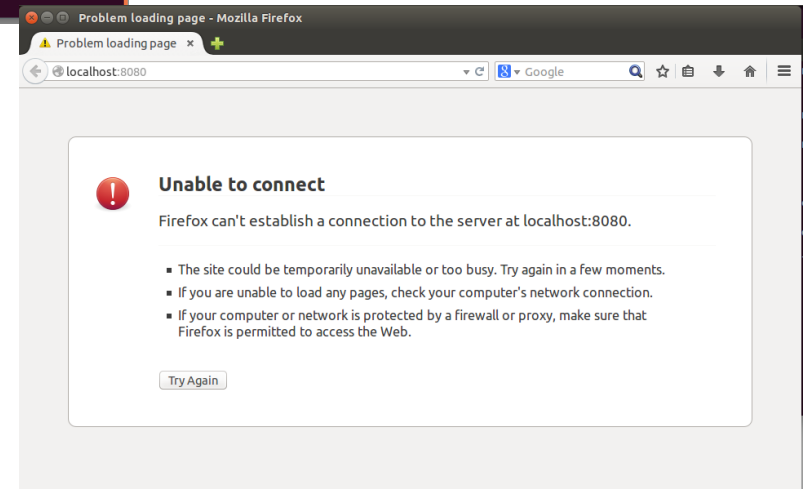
Problem loading page - Mozilla Firefox

Problem loading page

localhost:8080

Google

Unable to connect

Firefox can't establish a connection to the server at localhost:8080.

- The site could be temporarily unavailable or too busy. Try again in a few moments.
- If you are unable to load any pages, check your computer's network connection.
- If your computer or network is protected by a firewall or proxy, make sure that Firefox is permitted to access the Web.

Try Again